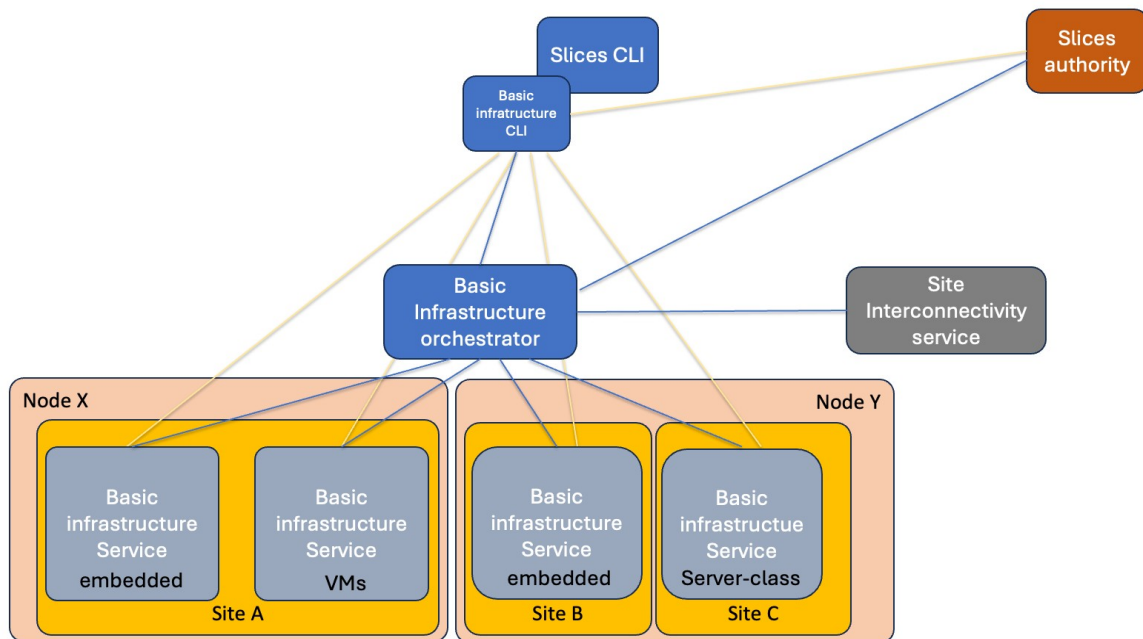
Slices CLI

Slices authority

Basic infratructure CLI

Basic Infrastructure orchestrator

Site Interconnectivity service

Node X

Node Y

Basic infrastructure Service embedded

Basic infrastructure Service VMs

Site A

Basic infrastructure Service embedded

Site B

Basic infrastructue Service Server-class

Site C